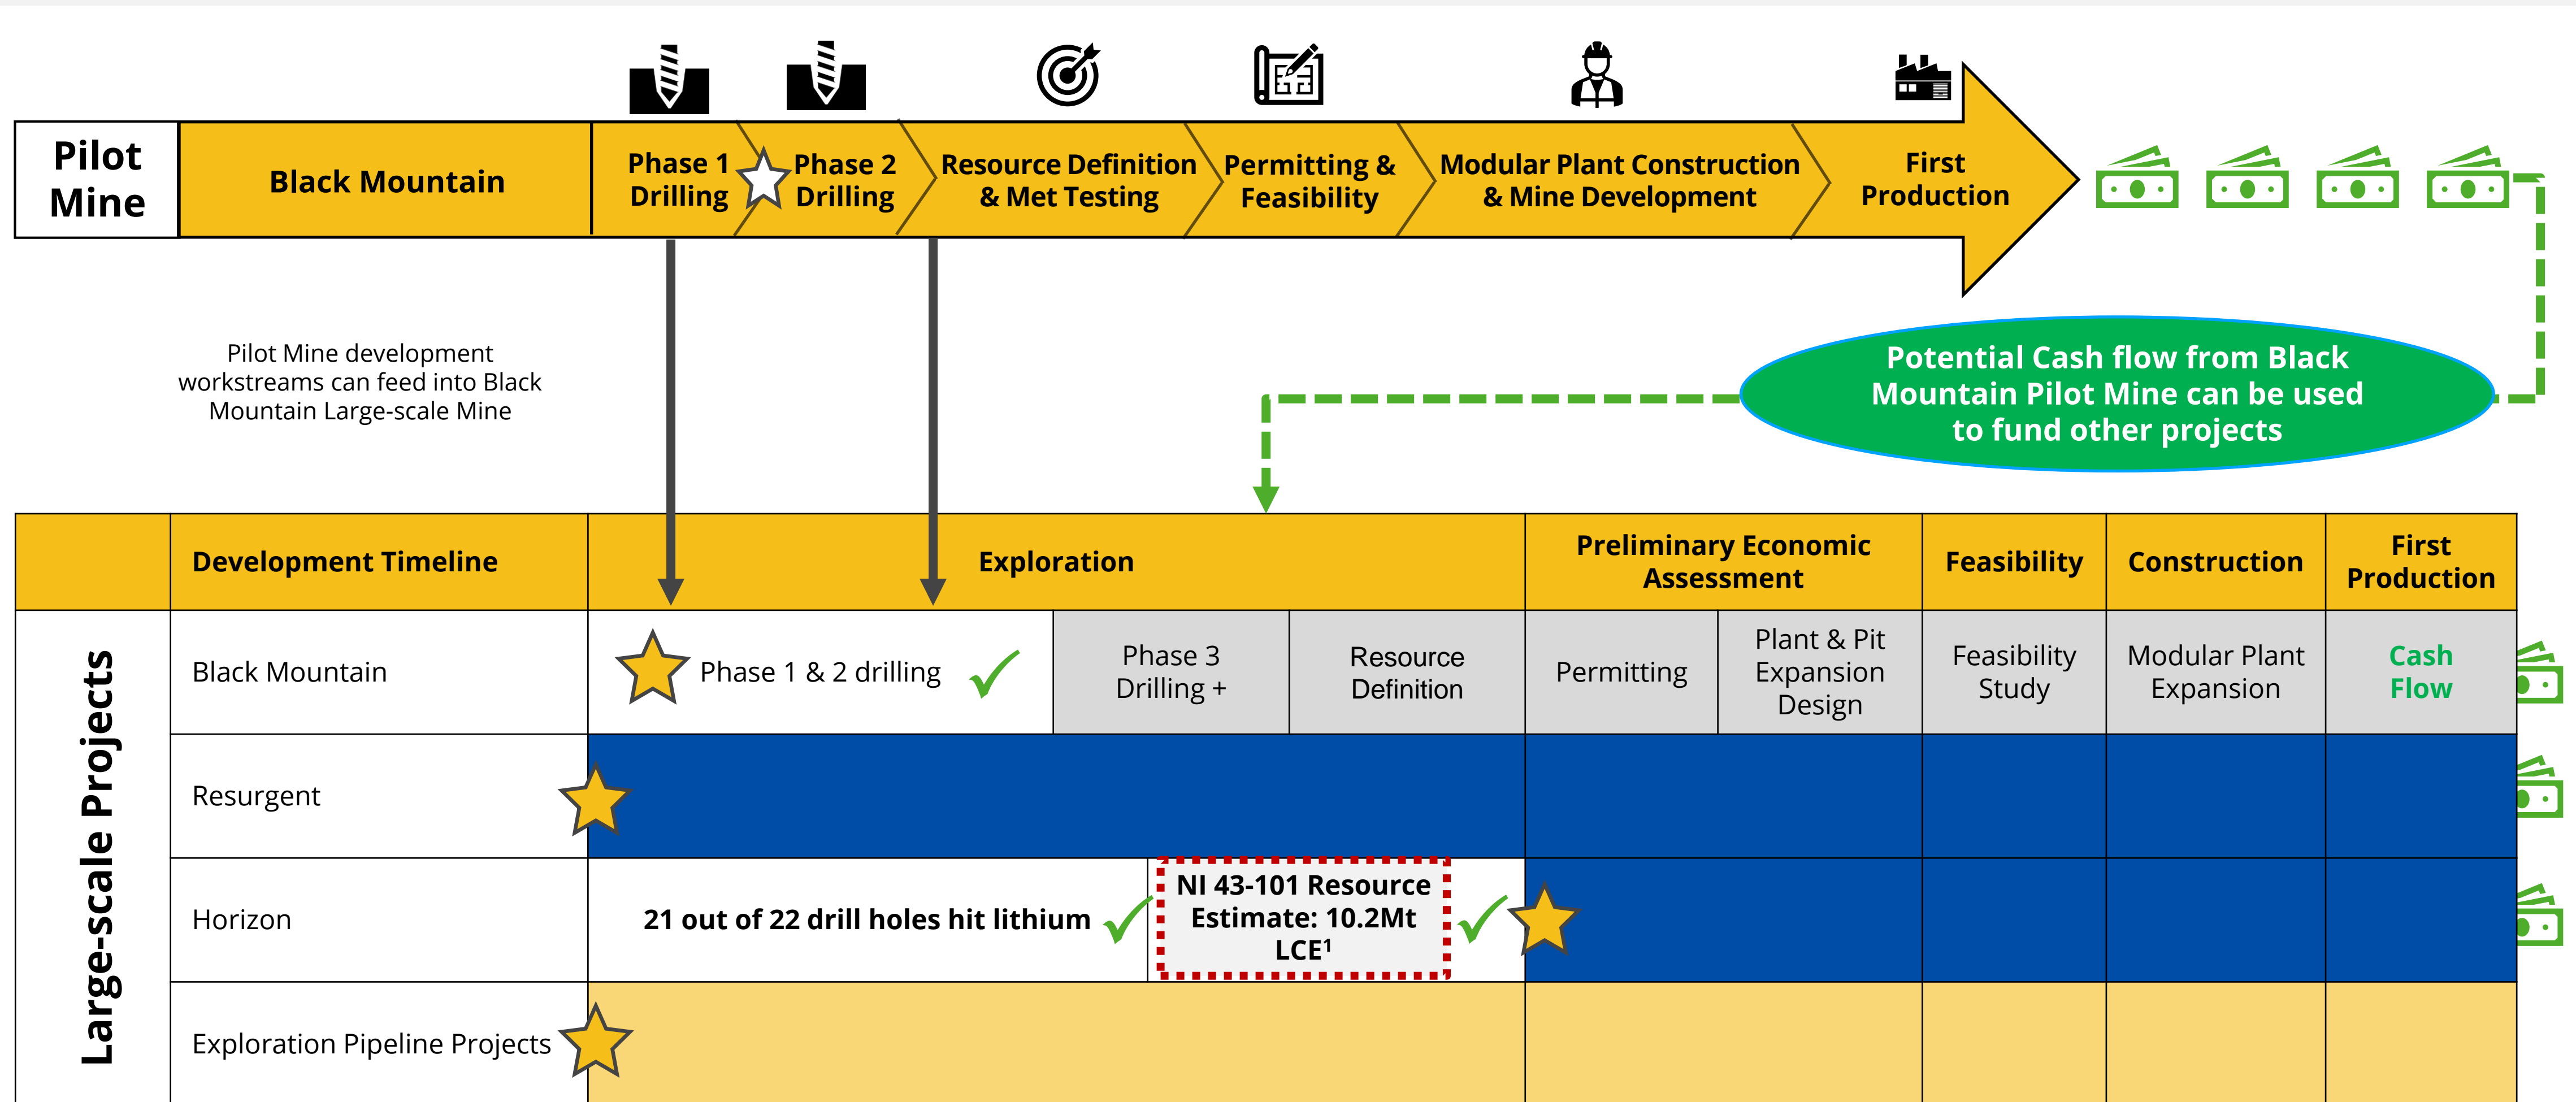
Pilot Mine

Black Mountain

Phase 1 Drilling

Phase 2 Drilling

Resource Definition & Met Testing

Permitting & Feasibility

Modular Plant Construction & Mine Development

First Production

Pilot Mine development workstreams can feed into Black Mountain Large-scale Mine

Potential Cash flow from Black Mountain Pilot Mine can be used to fund other projects

Large-scale Projects

| Development Timeline | Exploration | | | | Preliminary Economic Assessment | | Feasibility | Construction | First Production |
|---|---|---|---|---|---|---|---|---|---|
| Black Mountain | Phase 1 & 2 drilling | | Phase 3 Drilling + | Resource Definition | Permitting | Plant & Pit Expansion Design | Feasibility Study | Modular Plant Expansion | Cash Flow |
| Resurgent | | | | | | | | | |
| Horizon | 21 out of 22 drill holes hit lithium | NI 43-101 Resource Estimate: 10.2Mt LCE¹ | | | | | | | |
| Exploration Pipeline Projects | | | | | | | | | |